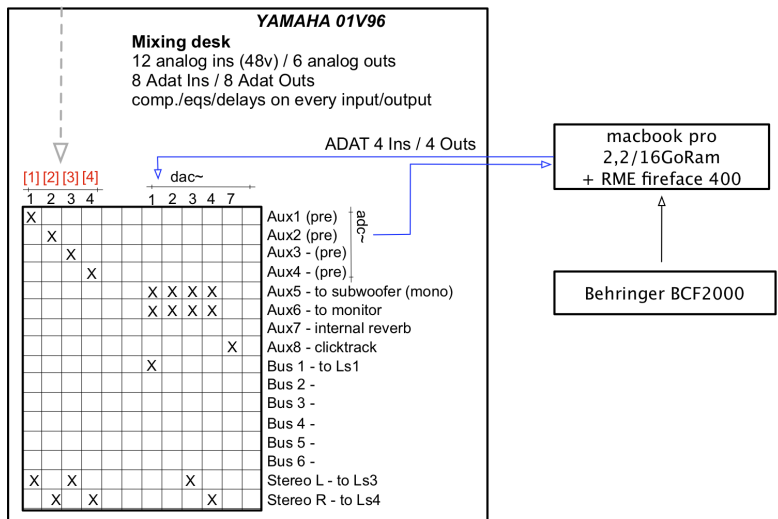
YAMAHA 01V96

Mixing desk
12 analog ins (48v) / 6 analog outs
8 Adat Ins / 8 Adat Outs
comp./eqs/delays on every input/output

ADAT 4 Ins / 4 Outs

macbook pro
2,2/16GoRam
+ RME fireface 400

Behringer BCF2000

[1] [2] [3] [4]
1 2 3 4

dac~
1 2 3 4 7

adc~

| 1 | 2 | 3 | 4 | | | 1 | 2 | 3 | 4 | 7 | |
|---|---|---|---|---|---|---|---|---|---|---|---|
| X | | | | | | | | | | | Aux1 (pre) |
| | X | | | | | | | | | | Aux2 (pre) |
| | | X | | | | | | | | | Aux3 - (pre) |
| | | | X | | | | | | | | Aux4 - (pre) |
| | | | | | | X | X | X | X | | Aux5 - to subwoofer (mono) |
| | | | | | | X | X | X | X | | Aux6 - to monitor |
| | | | | | | | | | | | Aux7 - internal reverb |
| | | | | | | | | | | X | Aux8 - clicktrack |
| | | | | | | X | | | | | Bus 1 - to Ls1 |
| | | | | | | | | | | | Bus 2 - |
| | | | | | | | | | | | Bus 3 - |
| | | | | | | | | | | | Bus 4 - |
| | | | | | | | | | | | Bus 5 - |
| | | | | | | | | | | | Bus 6 - |
| X | | X | | | | | | X | | | Stereo L - to Ls3 |
| | X | | X | | | | | | X | | Stereo R - to Ls4 |